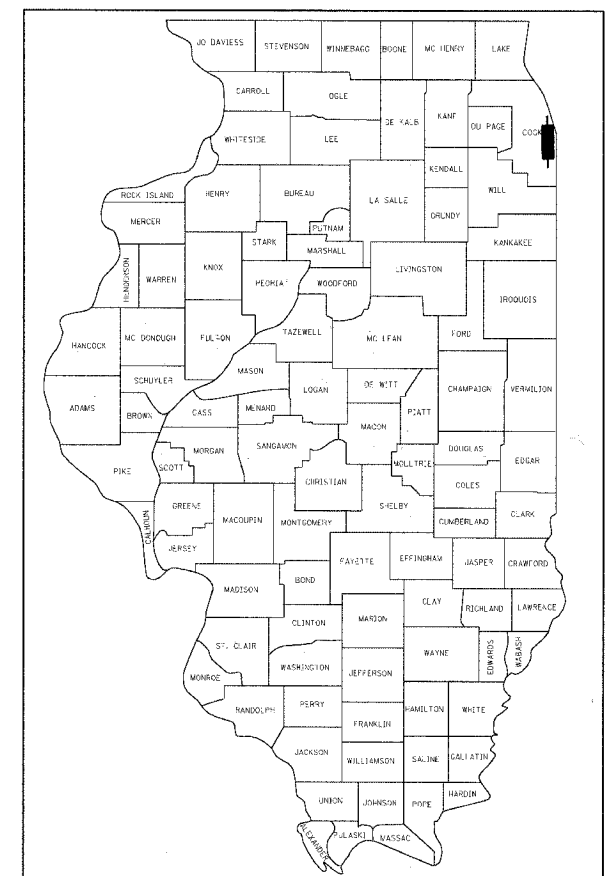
JO DAVIESS
STEVENSON
WINNEBAGO
BOONE
MC HENRY
LAKE
CARROLL
OGLE
DE KALB
KANE
DU PAGE
COOK
WHITESIDE
LEE
KENDALL
ROCK ISLAND
HENRY
BUREAU
LA SALLE
WILL
MERCER
PUTNAM
GRUNDY
STARK
MARSHALL
KANKAKEE
HENDERSON
WARREN
KNOX
PEORIA
WOODFORD
LIVINGSTON
IROQUOIS
HANCOCK
MC DONOUGH
FULTON
TAZEWELL
MC LEAN
FORD
MASON
SCHUYLER
LOGAN
DE WITT
CHAMPAIGN
VERMILION
ADAMS
BROWN
CASS
MENARD
PIATT
MACON
MORGAN
SANGAMON
PIKE
SCOTT
DOUGLAS
EDGAR
MOULTRIE
CHRISTIAN
COLES
GREENE
MACOUPIN
SHELBY
CALHOUN
MONTGOMERY
CLARK
CUMBERLAND
JERSEY
FAYETTE
EFFINGHAM
JASPER
CRAWFORD
MADISON
BOND
CLAY
RICHLAND
LAWRENCE
CLINTON
MARION
ST. CLAIR
WAYNE
EDWARDS
WABASH
WASHINGTON
MONROE
JEFFERSON
RANDOLPH
PERRY
HAMILTON
WHITE
FRANKLIN
JACKSON
WILLIAMSON
SALINE
GALLATIN
HARDIN
UNION
JOHNSON
POPE
ALEXANDER
PULASKI
MASSAC